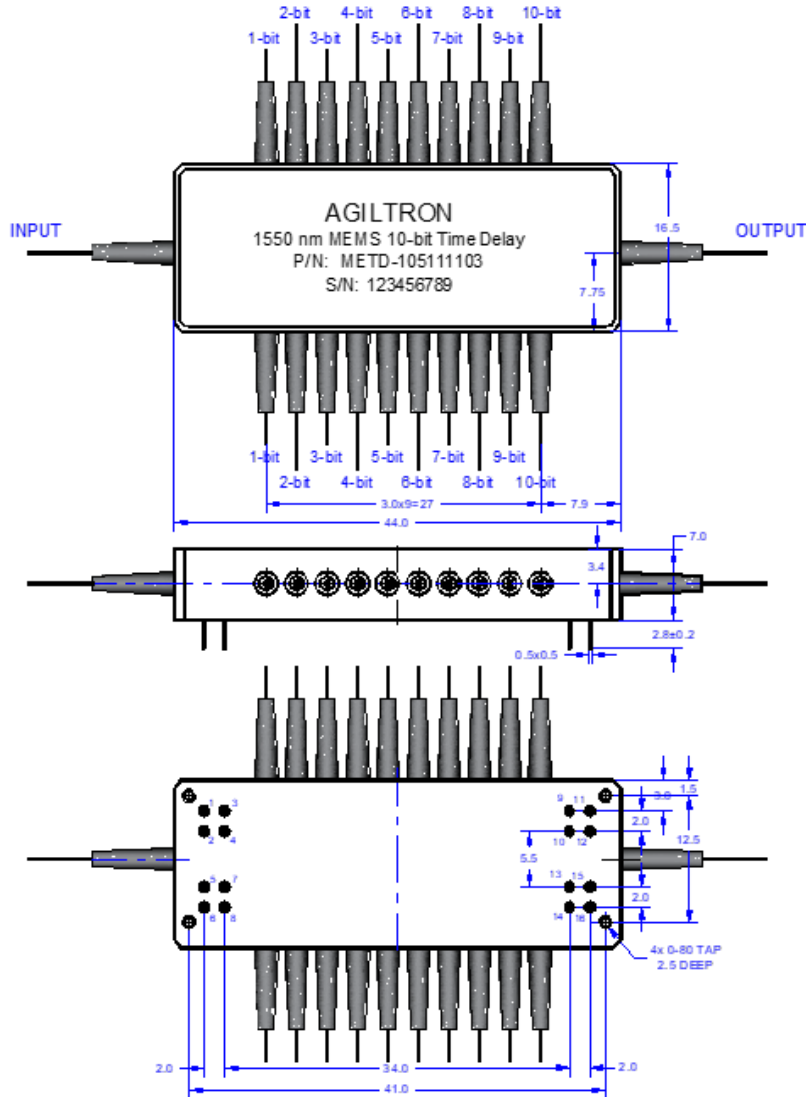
2-bit 4-bit 6-bit 8-bit 10-bit
1-bit 3-bit 5-bit 7-bit 9-bit

INPUT

AGILTRON
1550 nm MEMS 10-bit Time Delay
P/N: METD-105111103
S/N: 123456789

OUTPUT

16.5
7.75

1-bit 3-bit 5-bit 7-bit 9-bit
2-bit 4-bit 6-bit 8-bit 10-bit

3.0x9=27
7.9
44.0

7.0
3.4
2.8±0.2
0.5x0.5

1.5
3.0
2.0
12.5
5.5
2.0

1 3
2 4
5 7
6 8

9 11
10 12
13 15
14 16

4x 0-80 TAP
2.5 DEEP

2.0
34.0
2.0
41.0